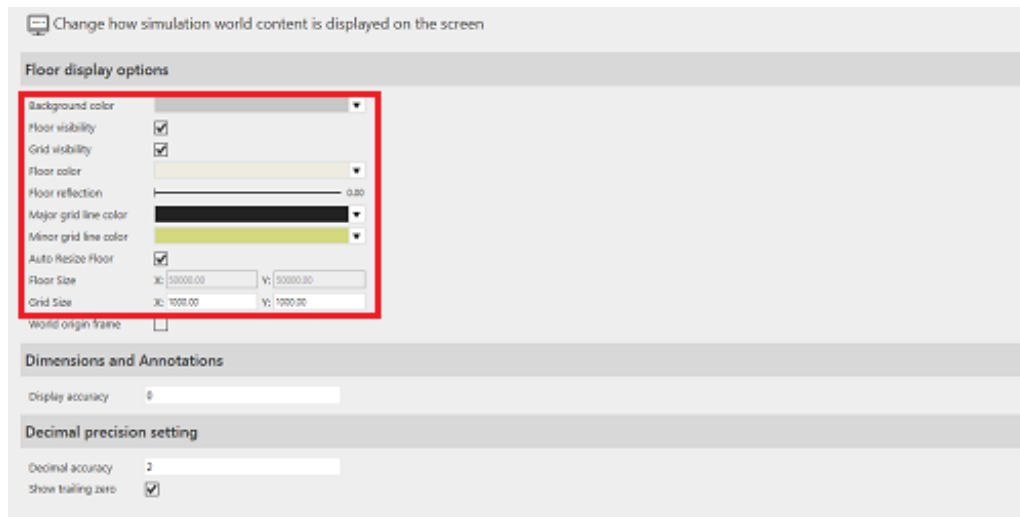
Change how simulation world content is displayed on the screen

Floor display options

Background color
Floor visibility
Grid visibility
Floor color
Floor reflection 0.00
Major grid line color
Minor grid line color
Auto Resize Floor
Floor Size X: 50000.00 Y: 50000.00
Grid Size X: 1000.00 Y: 1000.00
World origin frame

Dimensions and Annotations

Display accuracy 0

Decimal precision setting

Decimal accuracy 2
Show trailing zero